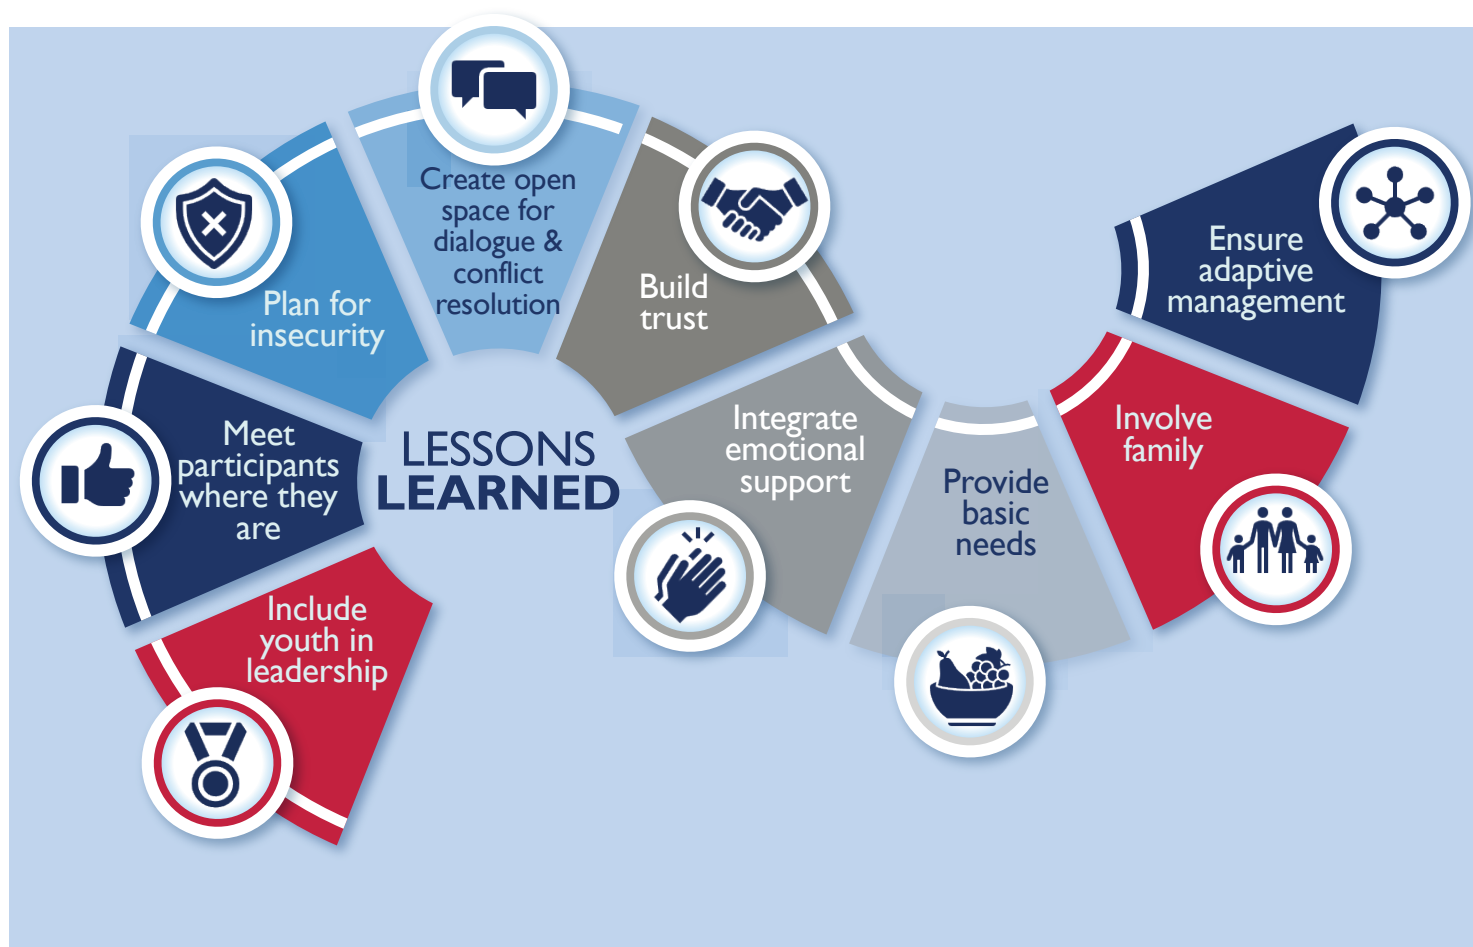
LESSONS LEARNED

Include youth in leadership

Meet participants where they are

Plan for insecurity

Create open space for dialogue & conflict resolution

Build trust

Integrate emotional support

Provide basic needs

Involve family

Ensure adaptive management